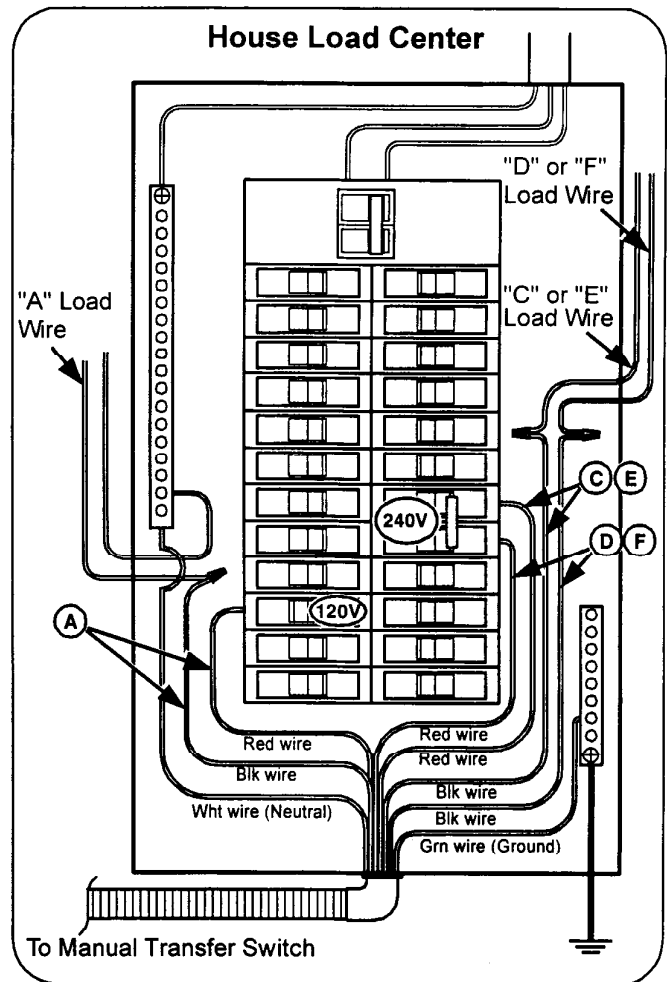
House Load Center

"D" or "F" Load Wire

"A" Load Wire

"C" or "E" Load Wire

C E

240V

D F

A

120V

Red wire

Blk wire

Wht wire (Neutral)

Red wire

Red wire

Blk wire

Blk wire

Grn wire (Ground)

To Manual Transfer Switch